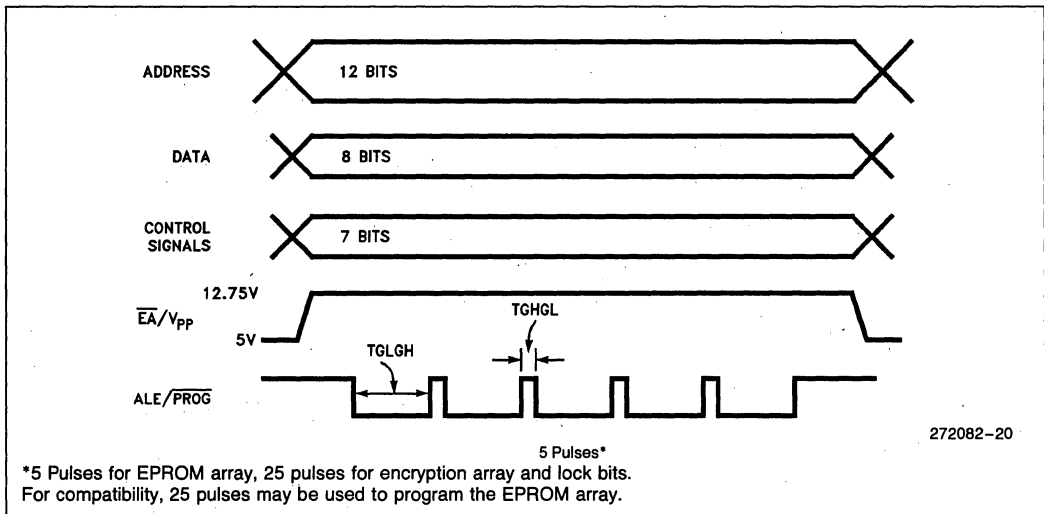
ADDRESS

12 BITS

DATA

8 BITS

CONTROL SIGNALS

7 BITS

12.75V

$\overline{EA}/V_{PP}$

5V

TGHGL

TGLGH

ALE/$\overline{PROG}$

272082-20

5 Pulses*

*5 Pulses for EPROM array, 25 pulses for encryption array and lock bits. For compatibility, 25 pulses may be used to program the EPROM array.